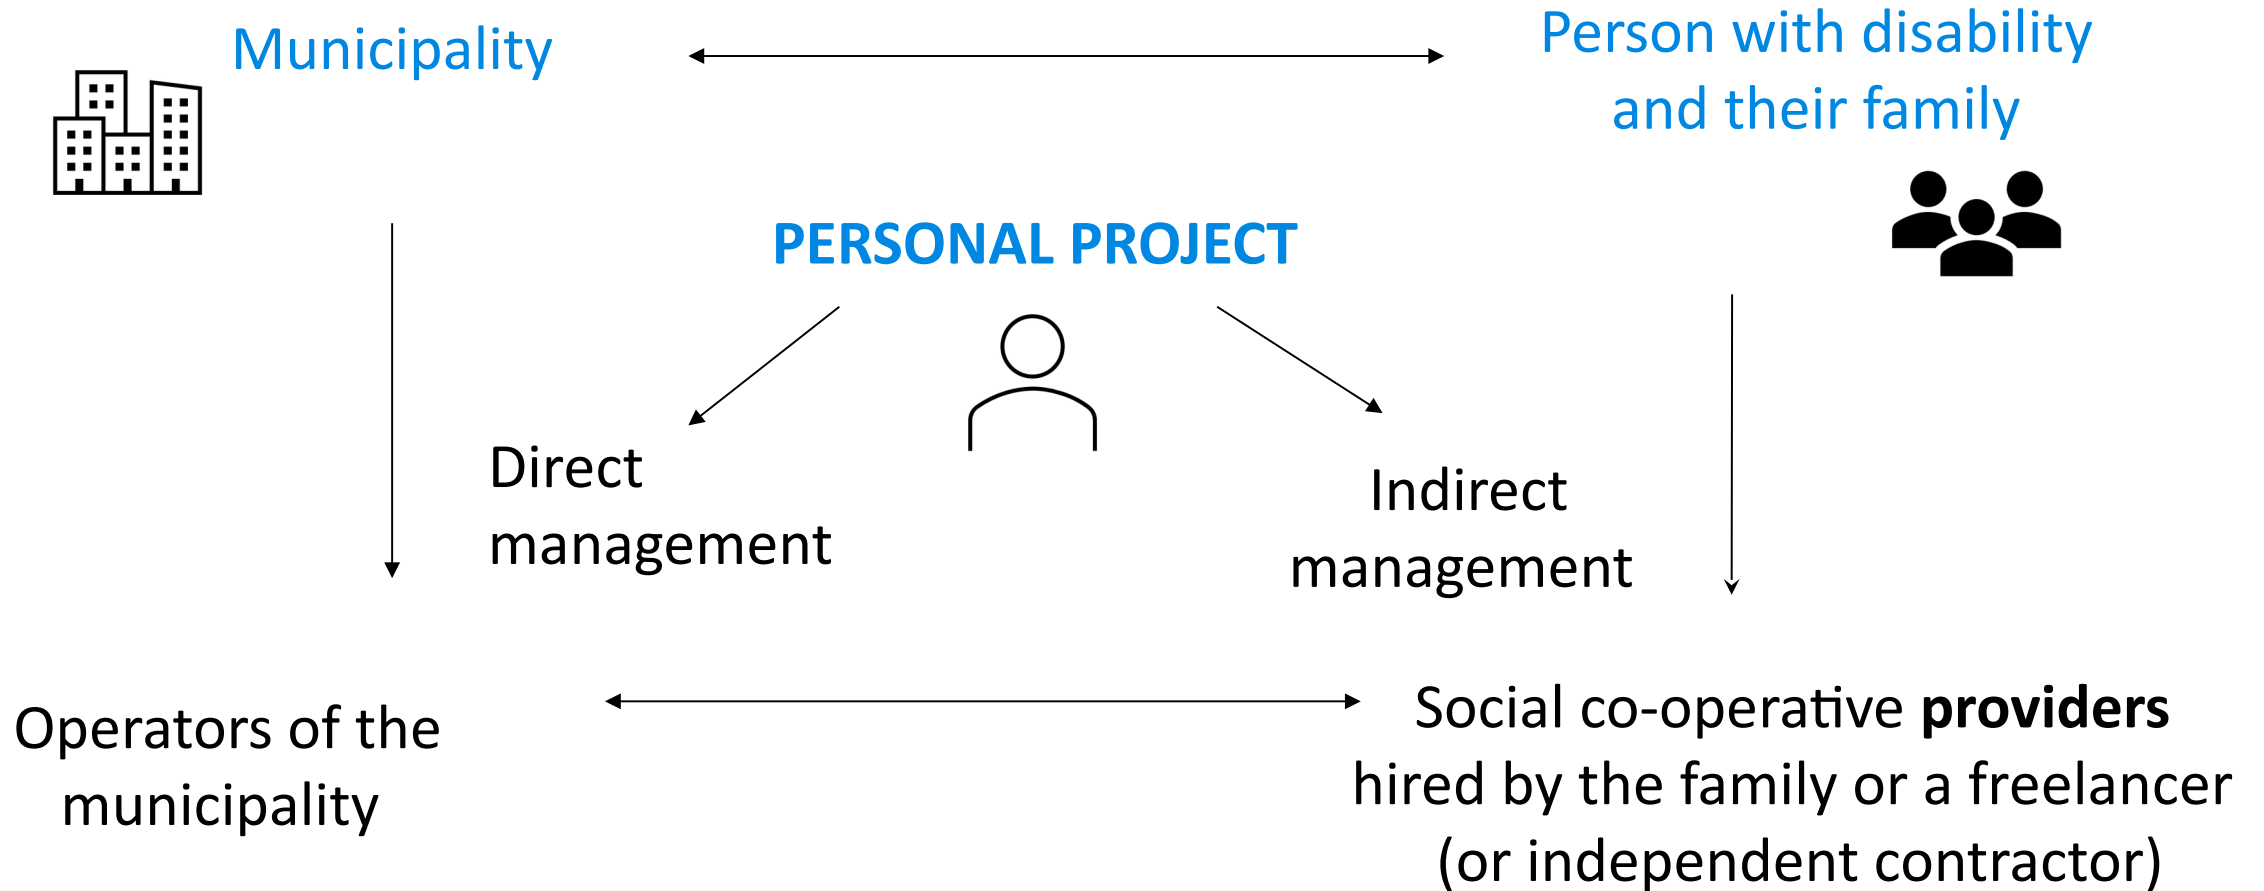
Municipality

Person with disability and their family

PERSONAL PROJECT

Direct management

Indirect management

Operators of the municipality

Social co-operative **providers** hired by the family or a freelancer (or independent contractor)